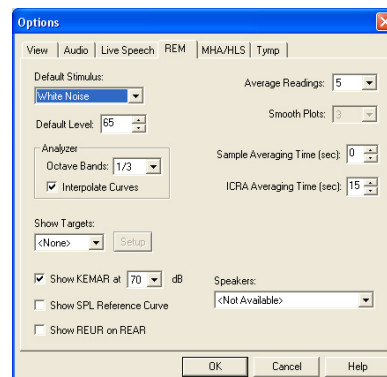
Options

View | Audio | Live Speech | REM | MHA/HLS | Tymp

Default Stimulus:
White Noise

Default Level: 65

Analyzer
Octave Bands: 1/3
Interpolate Curves

Average Readings: 5

Smooth Plots: 3

Sample Averaging Time (sec): 0

ICRA Averaging Time (sec): 15

Show Targets:
<None>
Setup

Show KEMAR at 70 dB

Show SPL Reference Curve

Show REUR on REAR

Speakers:
<Not Available>

OK | Cancel | Help